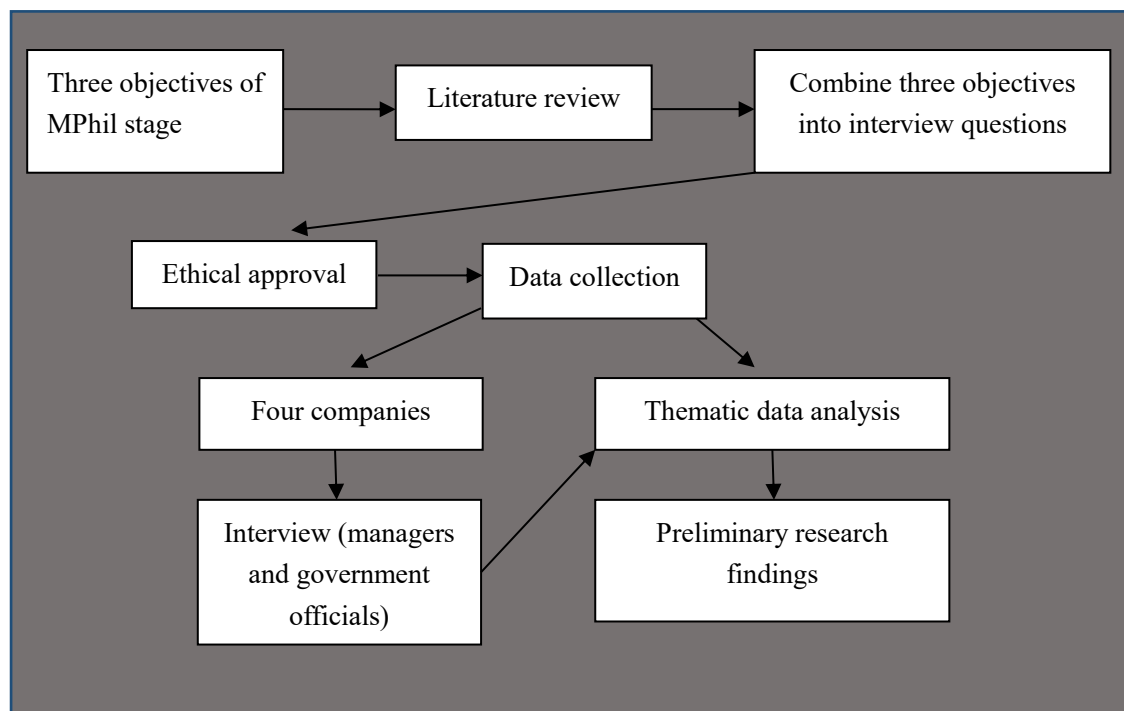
Three objectives of MPhil stage

Literature review

Combine three objectives into interview questions

Ethical approval

Data collection

Four companies

Thematic data analysis

Interview (managers and government officials)

Preliminary research findings